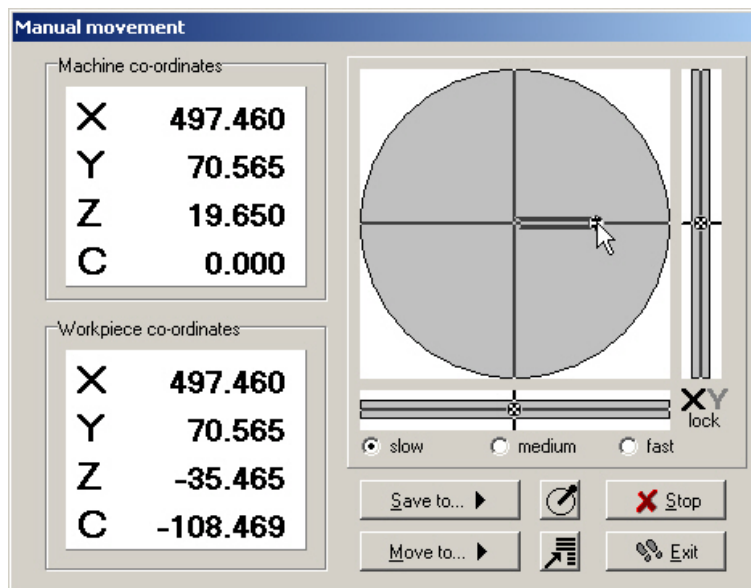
Manual movement

Machine co-ordinates

| X | 497.460 |
|---|---|
| Y | 70.565 |
| Z | 19.650 |
| C | 0.000 |

Workpiece co-ordinates

| X | 497.460 |
|---|---|
| Y | 70.565 |
| Z | -35.465 |
| C | -108.469 |

XY lock

slow medium fast

Save to... Stop

Move to... Exit